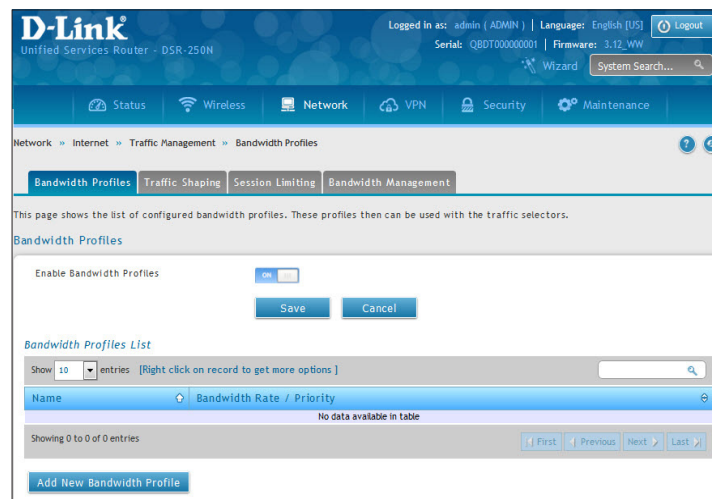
D-Link
Unified Services Router - DSR-250N

Logged in as: admin ( ADMIN ) | Language: English [US]
Logout
Serial: QBDT000000001 | Firmware: 3.12_WW
Wizard
System Search...

Status
Wireless
Network
VPN
Security
Maintenance

Network » Internet » Traffic Management » Bandwidth Profiles

Bandwidth Profiles
Traffic Shaping
Session Limiting
Bandwidth Management

This page shows the list of configured bandwidth profiles. These profiles then can be used with the traffic selectors.

Bandwidth Profiles

Enable Bandwidth Profiles
ON

Save
Cancel

Bandwidth Profiles List

Show 10 entries [Right click on record to get more options ]

| Name | Bandwidth Rate / Priority |
|---|---|
| No data available in table | |

Showing 0 to 0 of 0 entries
First
Previous
Next
Last

Add New Bandwidth Profile